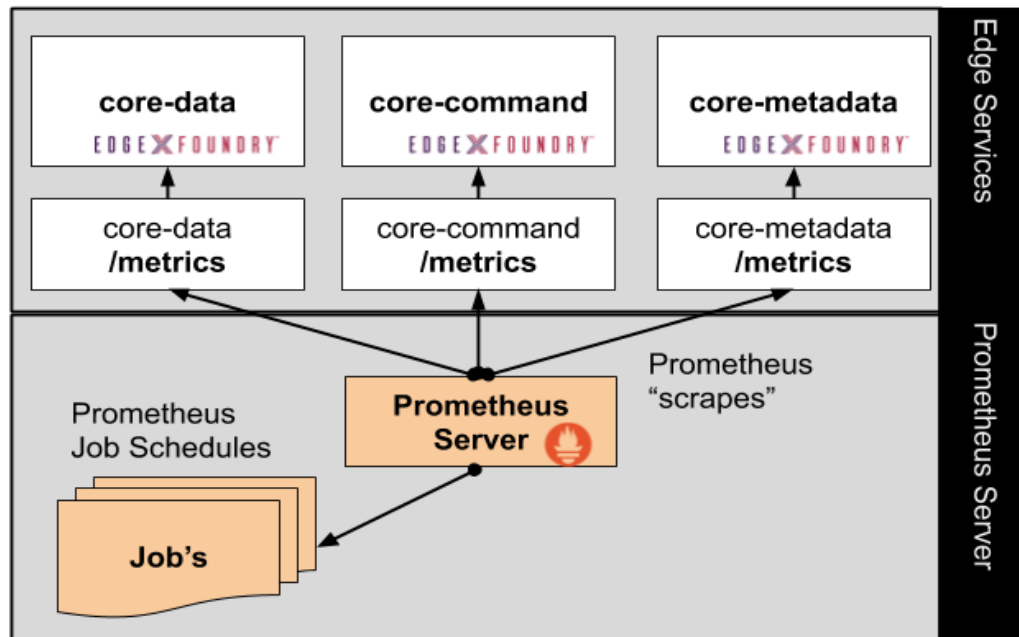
core-data
EDGEXFOUNDRY

core-command
EDGEXFOUNDRY

core-metadata
EDGEXFOUNDRY

core-data
/metrics

core-command
/metrics

core-metadata
/metrics

Edge Services

Prometheus
"scrapes"

Prometheus
Job Schedules

Prometheus
Server

Job's

Prometheus Server